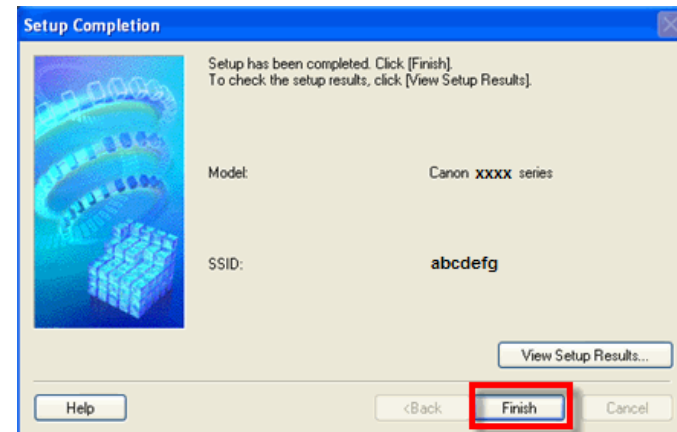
Setup Completion

Setup has been completed. Click [Finish].
To check the setup results, click [View Setup Results].

Model: Canon xxxx series

SSID: abcdefg

View Setup Results...

Help

<Back

Finish

Cancel